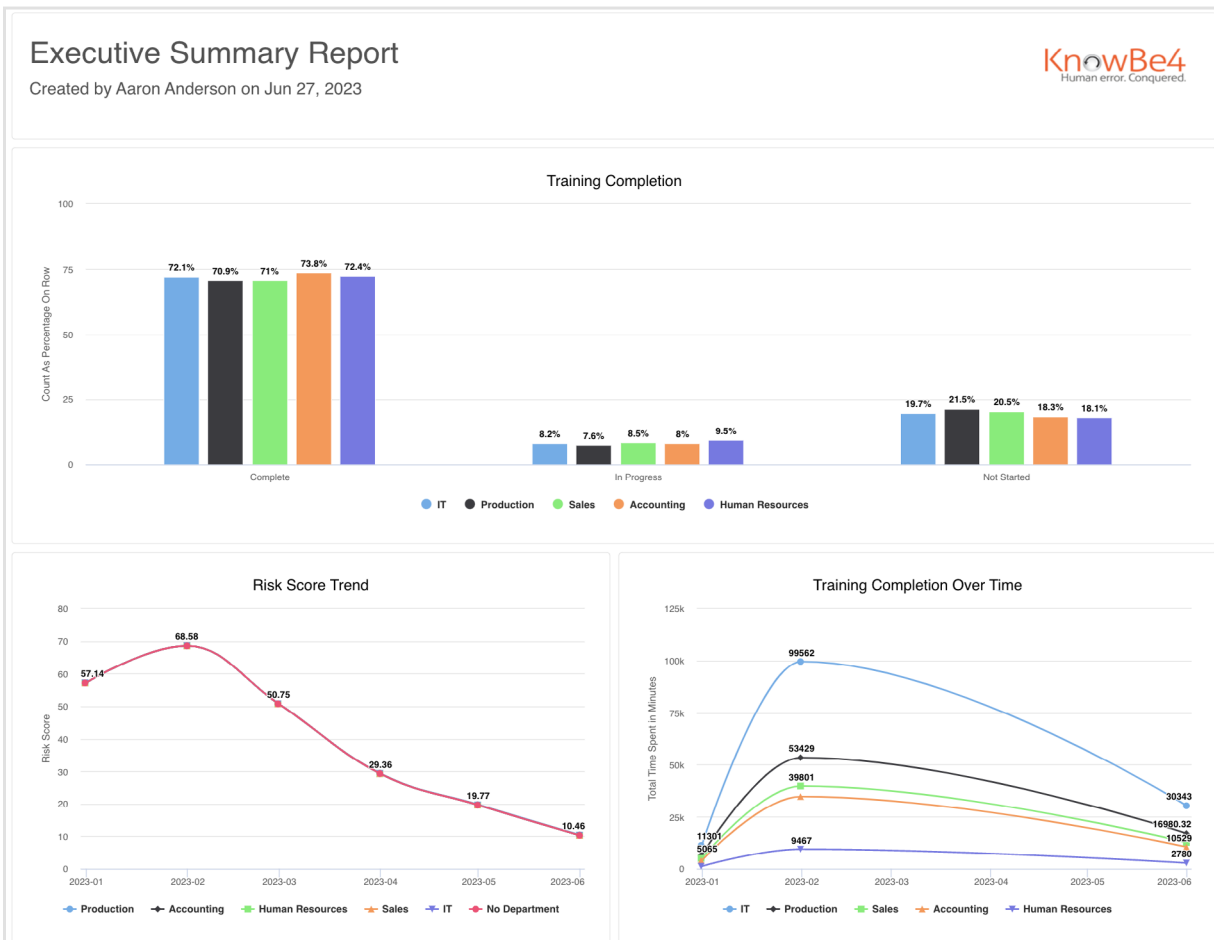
Executive Summary Report
Created by Aaron Anderson on Jun 27, 2023

KnowBe4
Human error. Conquered.

Training Completion

Count As Percentage On Row

100
75
50
25
0

72.1% 70.9% 71% 73.8% 72.4%
Complete

8.2% 7.6% 8.5% 8% 9.5%
In Progress

19.7% 21.5% 20.5% 18.3% 18.1%
Not Started

IT Production Sales Accounting Human Resources

Risk Score Trend

Risk Score

80
70
60
50
40
30
20
10
0

57.14 68.58 50.75 29.36 19.77 10.46

2023-01 2023-02 2023-03 2023-04 2023-05 2023-06

Production Accounting Human Resources Sales IT No Department

Training Completion Over Time

Total Time Spent in Minutes

125k
100k
75k
50k
25k
0

99562 53429 39801 11301 5065 9467 30343 16980.32 10529 2780

2023-01 2023-02 2023-03 2023-04 2023-05 2023-06

IT Production Sales Accounting Human Resources